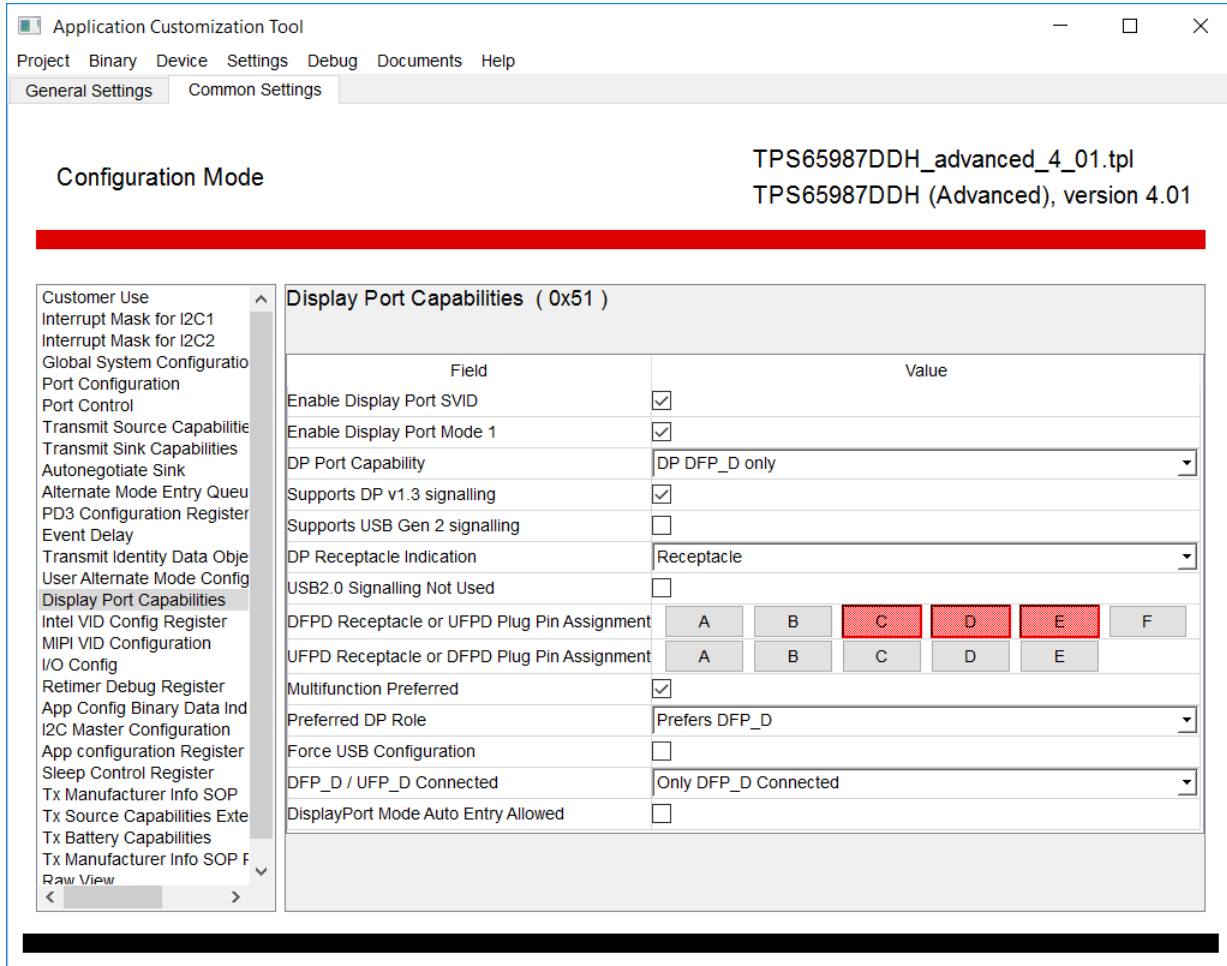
Application Customization Tool

Project Binary Device Settings Debug Documents Help

General Settings Common Settings

Configuration Mode

TPS65987DDH_advanced_4_01.tpl
TPS65987DDH (Advanced), version 4.01

Customer Use
Interrupt Mask for I2C1
Interrupt Mask for I2C2
Global System Configuratio
Port Configuration
Port Control
Transmit Source Capabilitie
Transmit Sink Capabilities
Autonegotiate Sink
Alternate Mode Entry Queu
PD3 Configuration Register
Event Delay
Transmit Identity Data Obje
User Alternate Mode Config
Display Port Capabilities
Intel VID Config Register
MIPI VID Configuration
I/O Config
Retimer Debug Register
App Config Binary Data Ind
I2C Master Configuration
App configuration Register
Sleep Control Register
Tx Manufacturer Info SOP
Tx Source Capabilities Exte
Tx Battery Capabilities
Tx Manufacturer Info SOP F
Raw View

Display Port Capabilities ( 0x51 )

| Field | Value |
|---|---|
| Enable Display Port SVID | ☑ |
| Enable Display Port Mode 1 | ☑ |
| DP Port Capability | DP DFP_D only |
| Supports DP v1.3 signalling | ☑ |
| Supports USB Gen 2 signalling | ☐ |
| DP Receptacle Indication | Receptacle |
| USB2.0 Signalling Not Used | ☐ |
| DFPD Receptacle or UFPD Plug Pin Assignment | A B C D E F |
| UFPD Receptacle or DFPD Plug Pin Assignment | A B C D E |
| Multifunction Preferred | ☑ |
| Preferred DP Role | Prefers DFP_D |
| Force USB Configuration | ☐ |
| DFP_D / UFP_D Connected | Only DFP_D Connected |
| DisplayPort Mode Auto Entry Allowed | ☐ |